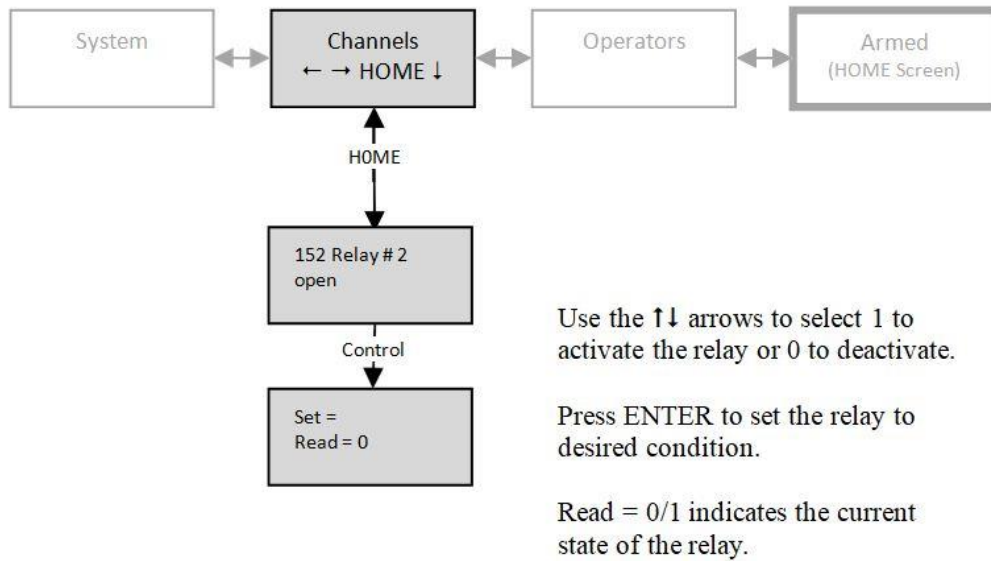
System

Channels
← → HOME ↓

Operators

Armed
(HOME Screen)

H0ME

152 Relay # 2
open

Control

Set =
Read = 0

Use the ↑↓ arrows to select 1 to activate the relay or 0 to deactivate.

Press ENTER to set the relay to desired condition.

Read = 0/1 indicates the current state of the relay.